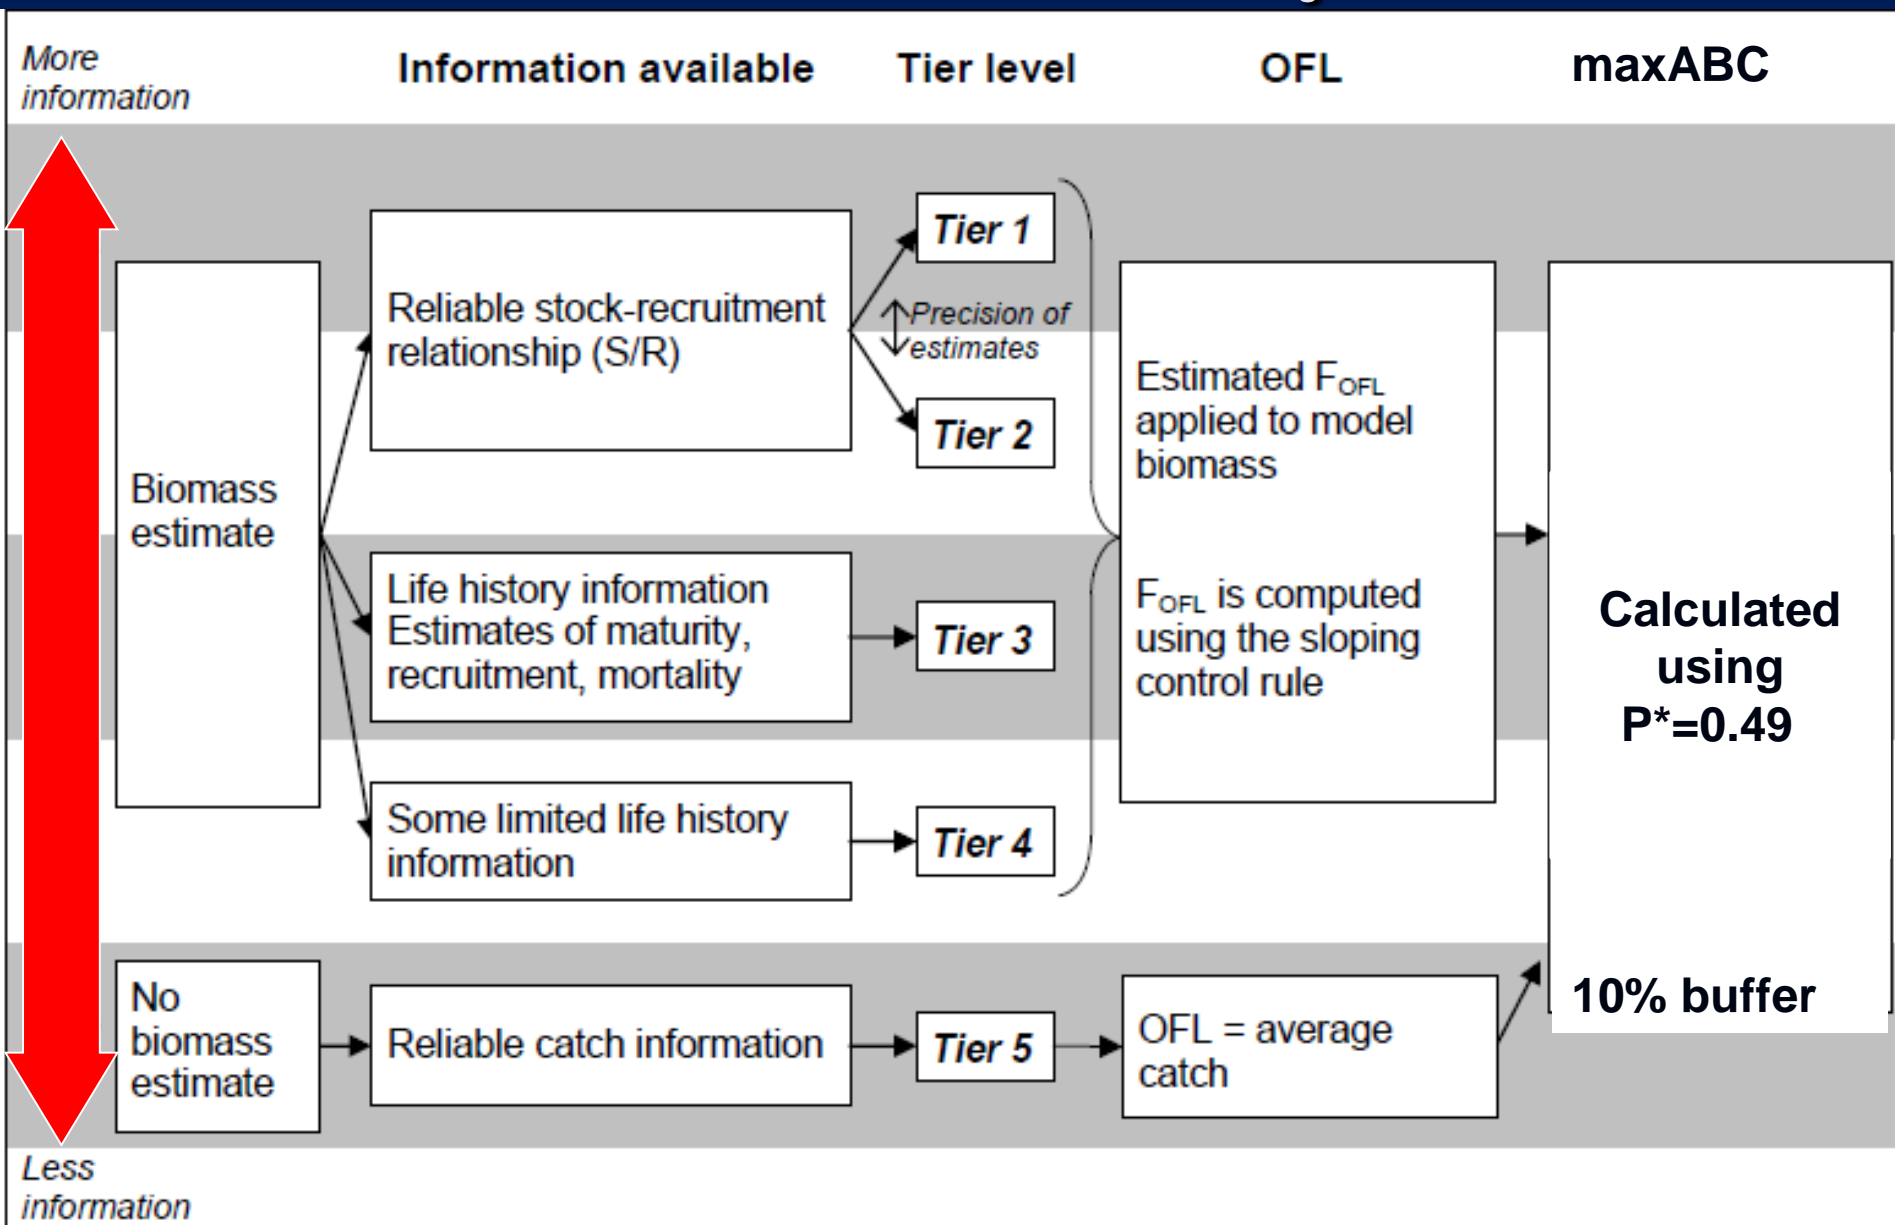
More information

Information available

Tier level

OFL

maxABC

Biomass estimate

Reliable stock-recruitment relationship (S/R)

Tier 1

Precision of estimates

Tier 2

Life history information Estimates of maturity, recruitment, mortality

Tier 3

Some limited life history information

Tier 4

Estimated $F_{OFL}$ applied to model biomass

$F_{OFL}$ is computed using the sloping control rule

Calculated using P*=0.49

No biomass estimate

Reliable catch information

Tier 5

OFL = average catch

10% buffer

Less information